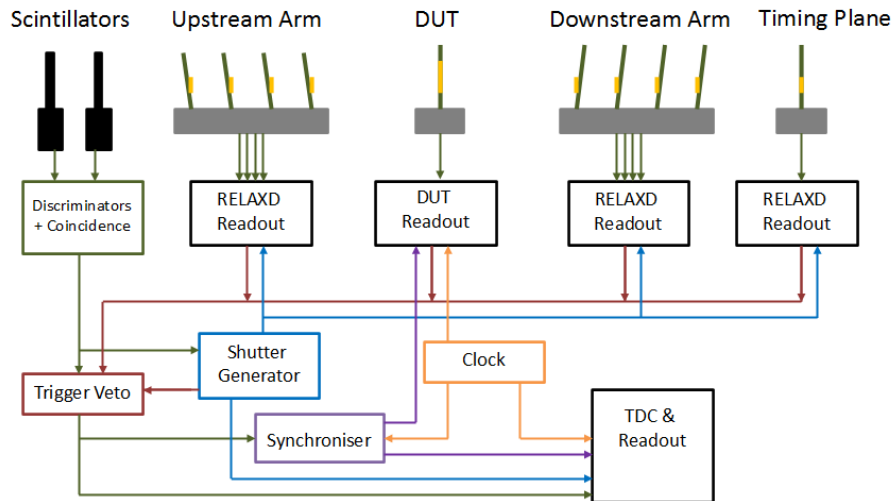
Scintillators

Upstream Arm

DUT

Downstream Arm

Timing Plane

Discriminators + Coincidence

RELAXD Readout

DUT Readout

RELAXD Readout

RELAXD Readout

Shutter Generator

Clock

Trigger Veto

Synchroniser

TDC & Readout